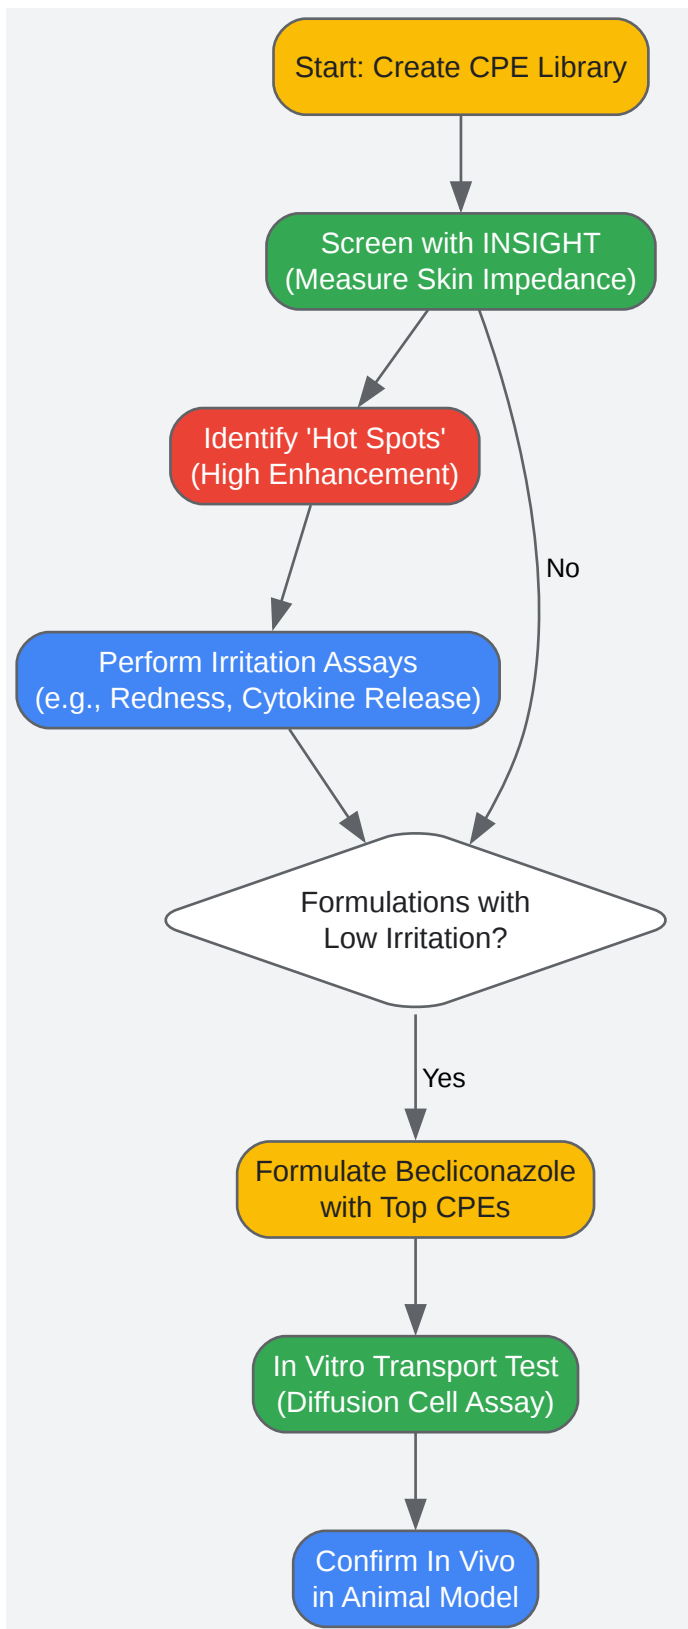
Start: Create CPE Library

Screen with INSIGHT
(Measure Skin Impedance)

Identify 'Hot Spots'
(High Enhancement)

No

Perform Irritation Assays
(e.g., Redness, Cytokine Release)

Formulations with
Low Irritation?

Yes

Formulate Becliconazole
with Top CPEs

In Vitro Transport Test
(Diffusion Cell Assay)

Confirm In Vivo
in Animal Model